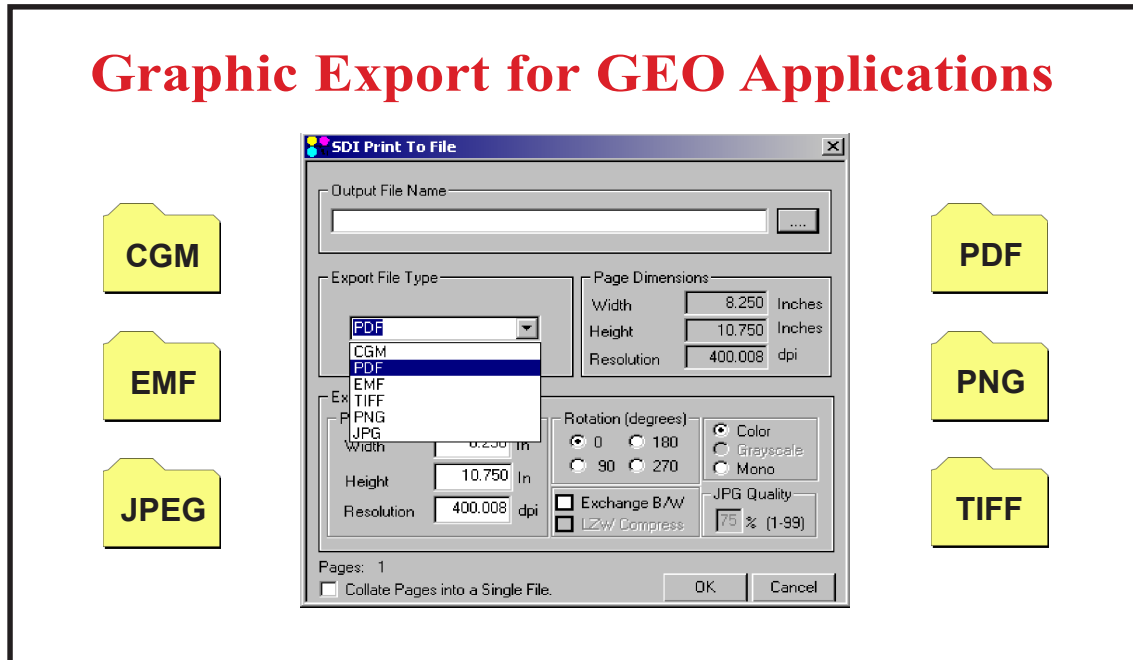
Graphic Export for GEO Applications

CGM

EMF

JPEG

SDI Print To File

Output File Name

....

Export File Type

PDF

CGM
PDF
EMF
TIFF
PNG
JPG

Page Dimensions

Width 8.250 Inches

Height 10.750 Inches

Resolution 400.008 dpi

Ex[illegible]

P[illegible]

Width 8.250 In

Height 10.750 In

Resolution 400.008 dpi

Rotation (degrees)

0 180

90 270

Color

Grayscale

Mono

Exchange B/W

LZW Compress

JPG Quality

75 % (1-99)

Pages: 1

Collate Pages into a Single File.

OK

Cancel

PDF

PNG

TIFF